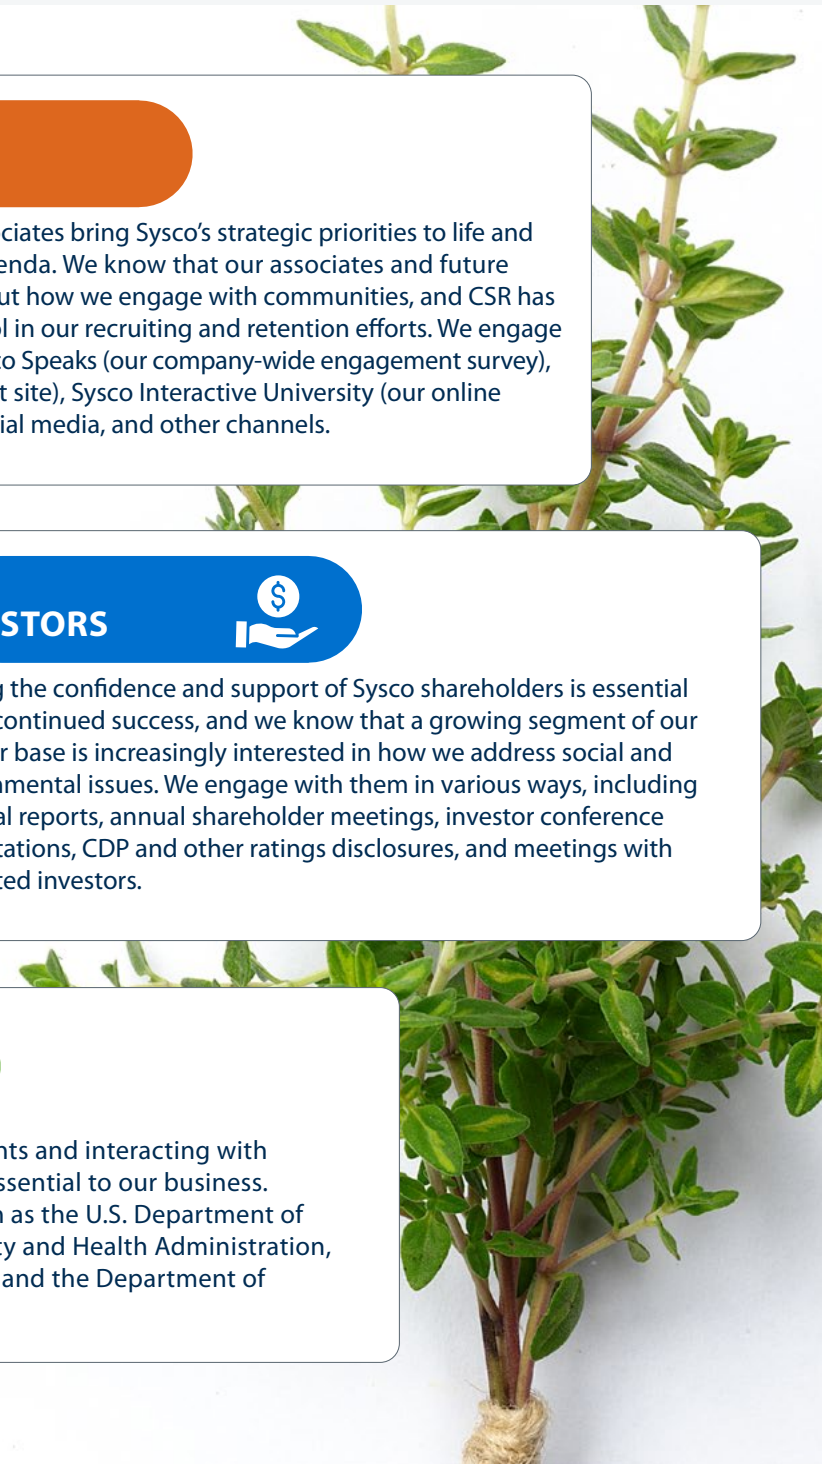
ciates bring Sysco's strategic priorities to life and enda. We know that our associates and future ut how we engage with communities, and CSR has l in our recruiting and retention efforts. We engage o Speaks (our company-wide engagement survey), t site), Sysco Interactive University (our online ial media, and other channels.

STORS

the confidence and support of Sysco shareholders is essential continued success, and we know that a growing segment of our r base is increasingly interested in how we address social and mental issues. We engage with them in various ways, including al reports, annual shareholder meetings, investor conference tations, CDP and other ratings disclosures, and meetings with ted investors.

nts and interacting with ssential to our business. as the U.S. Department of y and Health Administration, and the Department of